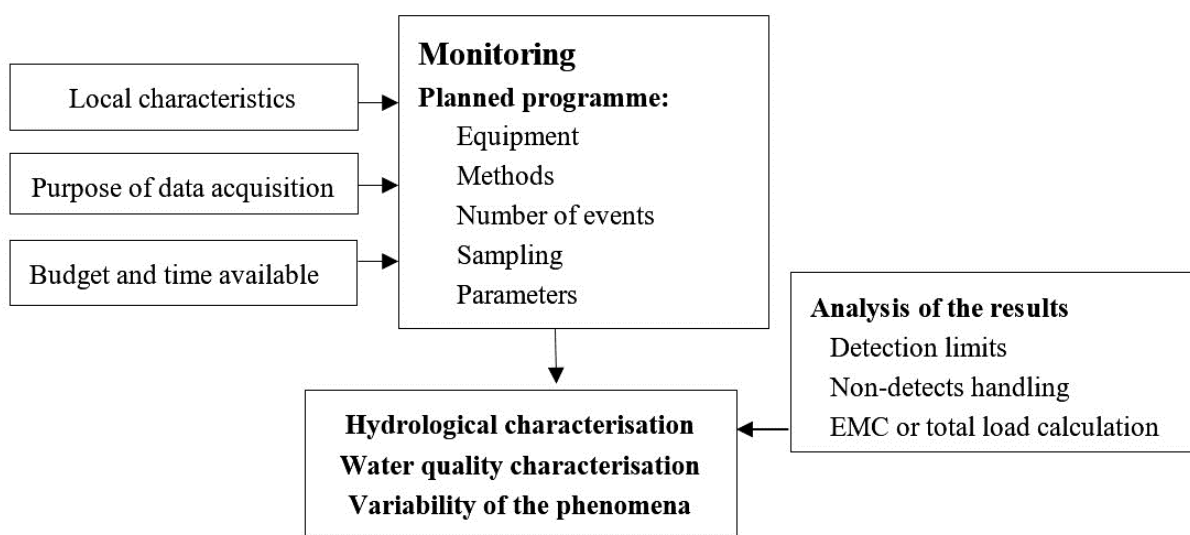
Local characteristics

Purpose of data acquisition

Budget and time available

Monitoring
Planned programme:
Equipment
Methods
Number of events
Sampling
Parameters

Analysis of the results
Detection limits
Non-detects handling
EMC or total load calculation

Hydrological characterisation
Water quality characterisation
Variability of the phenomena